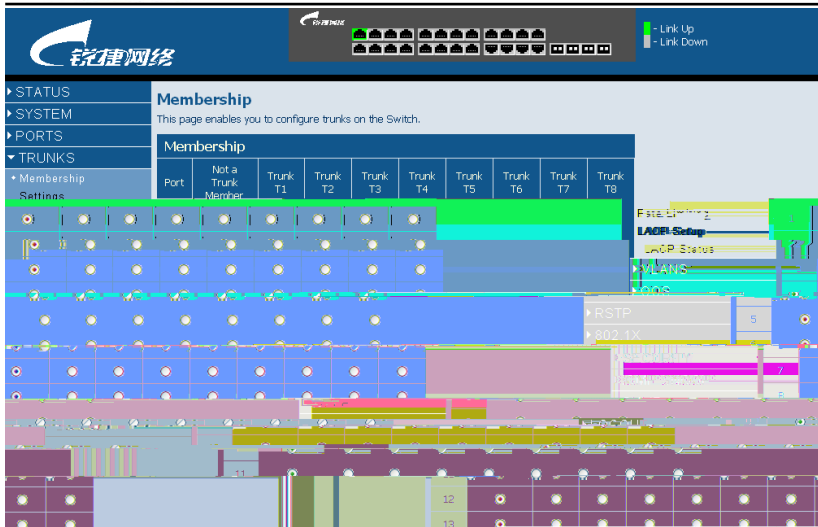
锐捷网络

- Link Up
- Link Down

STATUS
SYSTEM
PORTS
TRUNKS
• Membership
Settings

Membership
This page enables you to configure trunks on the Switch.

Membership

| Port | Not a Trunk Member | Trunk T1 | Trunk T2 | Trunk T3 | Trunk T4 | Trunk T5 | Trunk T6 | Trunk T7 | Trunk T8 |
|---|---|---|---|---|---|---|---|---|---|

LACP Setup
LACP Status
VLANS
QOS
RSTP
802.1X

1
2
5
7
11
12
13